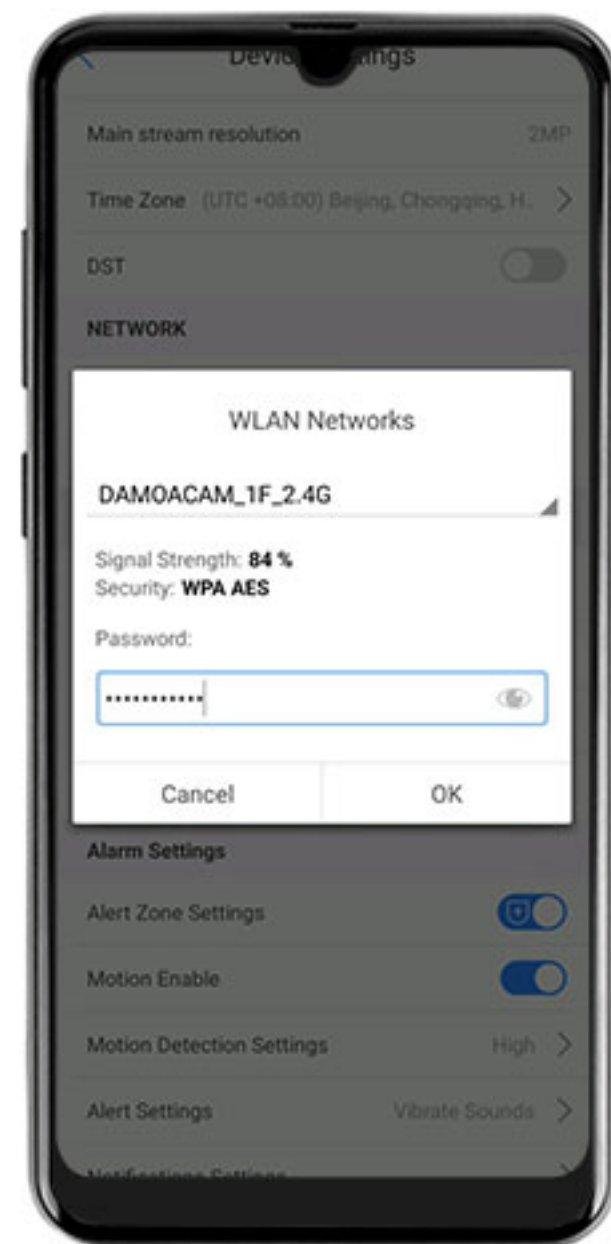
Devi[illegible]ings

Main stream resolution 2MP

Time Zone (UTC +08:00) Beijing, Chongqing, H...

DST

NETWORK

WLAN Networks

DAMOACAM_1F_2.4G

Signal Strength: **84 %**
Security: **WPA AES**

Password:

•••••••••••

Cancel OK

Alarm Settings

Alert Zone Settings

Motion Enable

Motion Detection Settings High

Alert Settings Vibrate Sounds

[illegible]